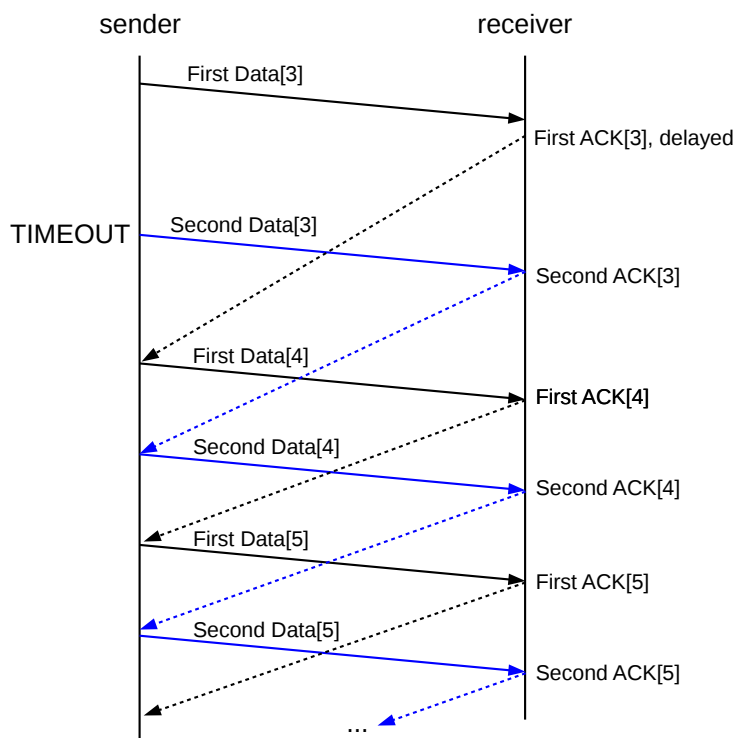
sender

receiver

First Data[3]

First ACK[3], delayed

TIMEOUT

Second Data[3]

Second ACK[3]

First Data[4]

First ACK[4]

Second Data[4]

Second ACK[4]

First Data[5]

First ACK[5]

Second Data[5]

Second ACK[5]

...